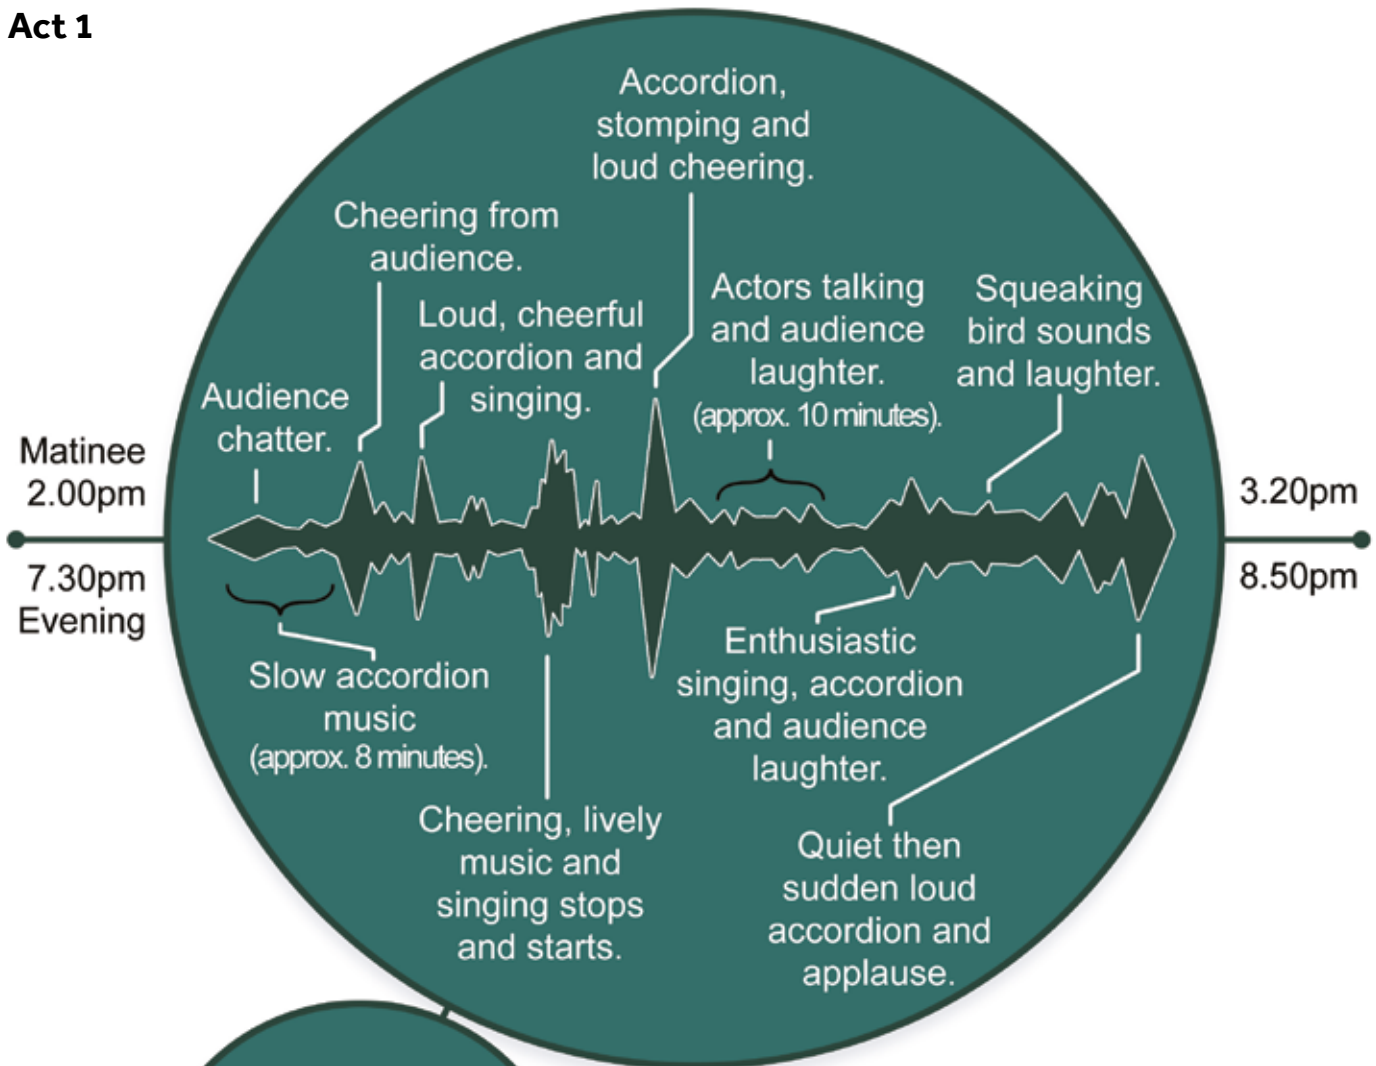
Act 1

Accordion, stomping and loud cheering.

Cheering from audience.

Loud, cheerful accordion and singing.

Actors talking and audience laughter. (approx. 10 minutes).

Squeaking bird sounds and laughter.

Audience chatter.

Matinee 2.00pm

7.30pm Evening

3.20pm

8.50pm

Slow accordion music (approx. 8 minutes).

Cheering, lively music and singing stops and starts.

Enthusiastic singing, accordion and audience laughter.

Quiet then sudden loud accordion and applause.